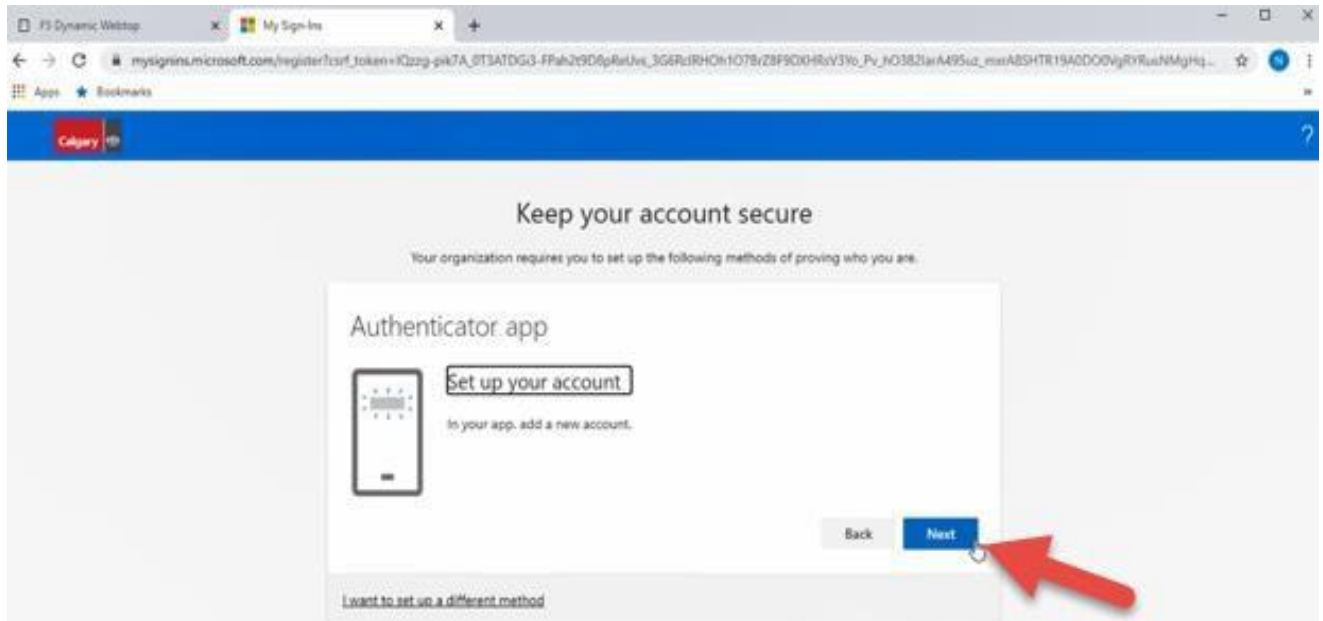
F5 Dynamic Webtop
My Sign-Ins
mysignins.microsoft.com/register?csrf_token=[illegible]
Apps Bookmarks
Calgary
?
Keep your account secure
Your organization requires you to set up the following methods of proving who you are.
Authenticator app
Set up your account
In your app, add a new account.
Back
Next
I want to set up a different method